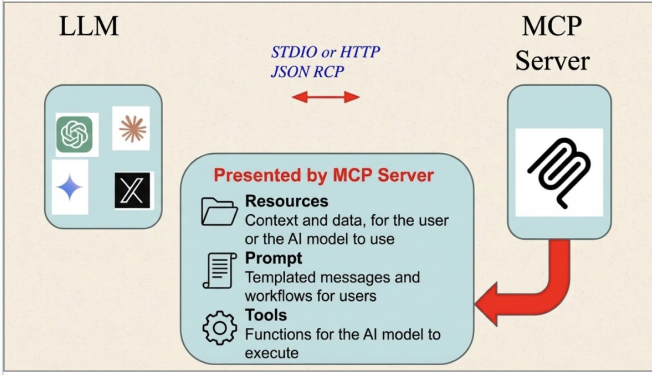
LLM

STDIO or HTTP
JSON RCP

MCP Server

Presented by MCP Server

Resources
Context and data, for the user or the AI model to use

Prompt
Templated messages and workflows for users

Tools
Functions for the AI model to execute